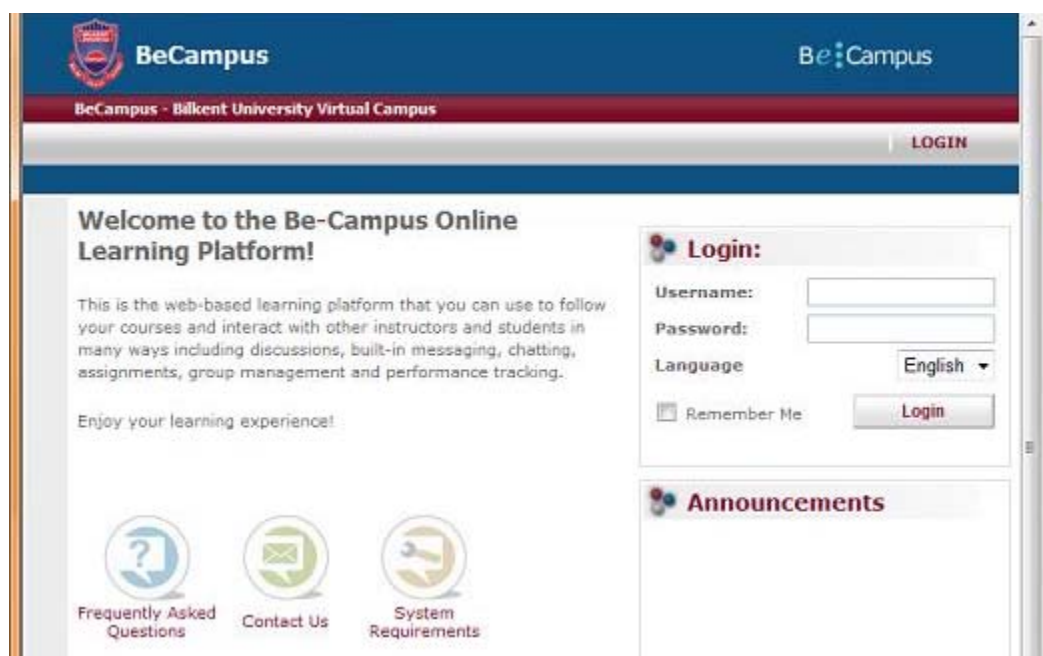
BeCampus

Be:Campus

BeCampus - Bilkent University Virtual Campus

LOGIN

Welcome to the Be-Campus Online Learning Platform!

This is the web-based learning platform that you can use to follow your courses and interact with other instructors and students in many ways including discussions, built-in messaging, chatting, assignments, group management and performance tracking.

Enjoy your learning experience!

Login:

Username:

Password:

Language

English

Remember Me

Login

Announcements

Frequently Asked Questions

Contact Us

System Requirements